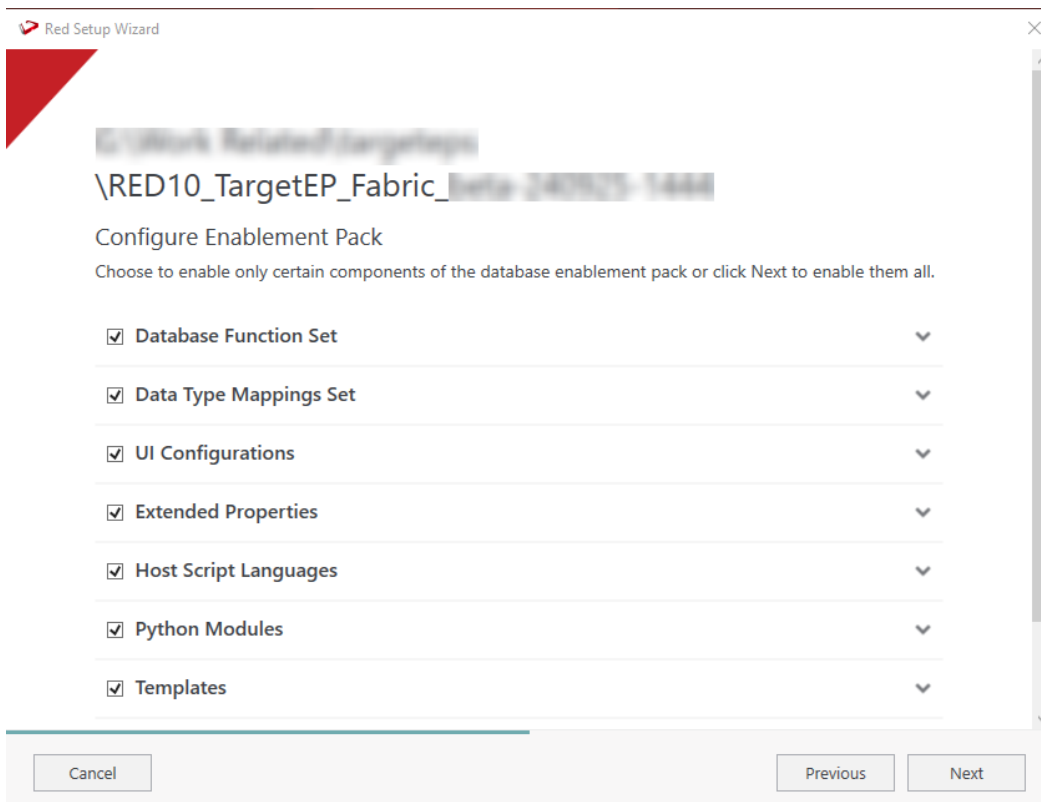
Red Setup Wizard

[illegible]
\RED10_TargetEP_Fabric_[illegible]

Configure Enablement Pack

Choose to enable only certain components of the database enablement pack or click Next to enable them all.

Database Function Set

Data Type Mappings Set

UI Configurations

Extended Properties

Host Script Languages

Python Modules

Templates

Cancel

Previous

Next